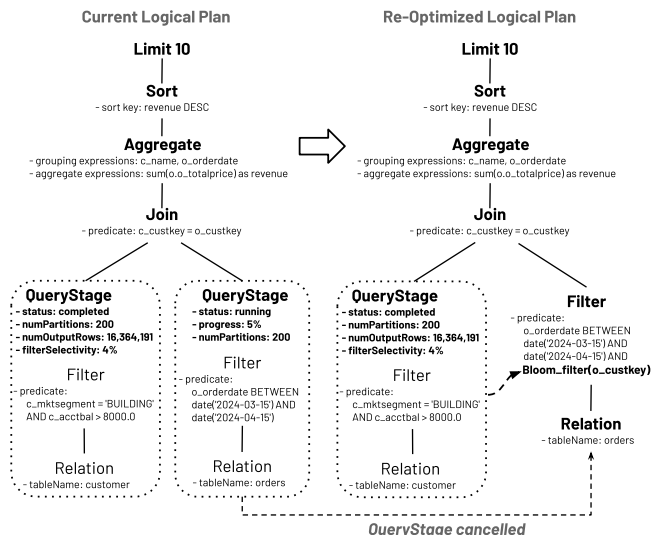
Current Logical Plan

Limit 10

Sort
- sort key: revenue DESC

Aggregate
- grouping expressions: c_name, o_orderdate
- aggregate expressions: sum(o.o_totalprice) as revenue

Join
- predicate: c_custkey = o_custkey

QueryStage
- status: completed
- numPartitions: 200
- numOutputRows: 16,364,191
- filterSelectivity: 4%

Filter
- predicate: c_mktsegment = 'BUILDING' AND c_acctbal > 8000.0

Relation
- tableName: customer

QueryStage
- status: running
- progress: 5%
- numPartitions: 200

Filter
- predicate: o_orderdate BETWEEN date('2024-03-15') AND date('2024-04-15')

Relation
- tableName: orders

Re-Optimized Logical Plan

Limit 10

Sort
- sort key: revenue DESC

Aggregate
- grouping expressions: c_name, o_orderdate
- aggregate expressions: sum(o.o_totalprice) as revenue

Join
- predicate: c_custkey = o_custkey

QueryStage
- status: completed
- numPartitions: 200
- numOutputRows: 16,364,191
- filterSelectivity: 4%

Filter
- predicate: c_mktsegment = 'BUILDING' AND c_acctbal > 8000.0

Relation
- tableName: customer

Filter
- predicate: o_orderdate BETWEEN date('2024-03-15') AND date('2024-04-15') AND Bloom_filter(o_custkey)

Relation
- tableName: orders

QueryStage cancelled